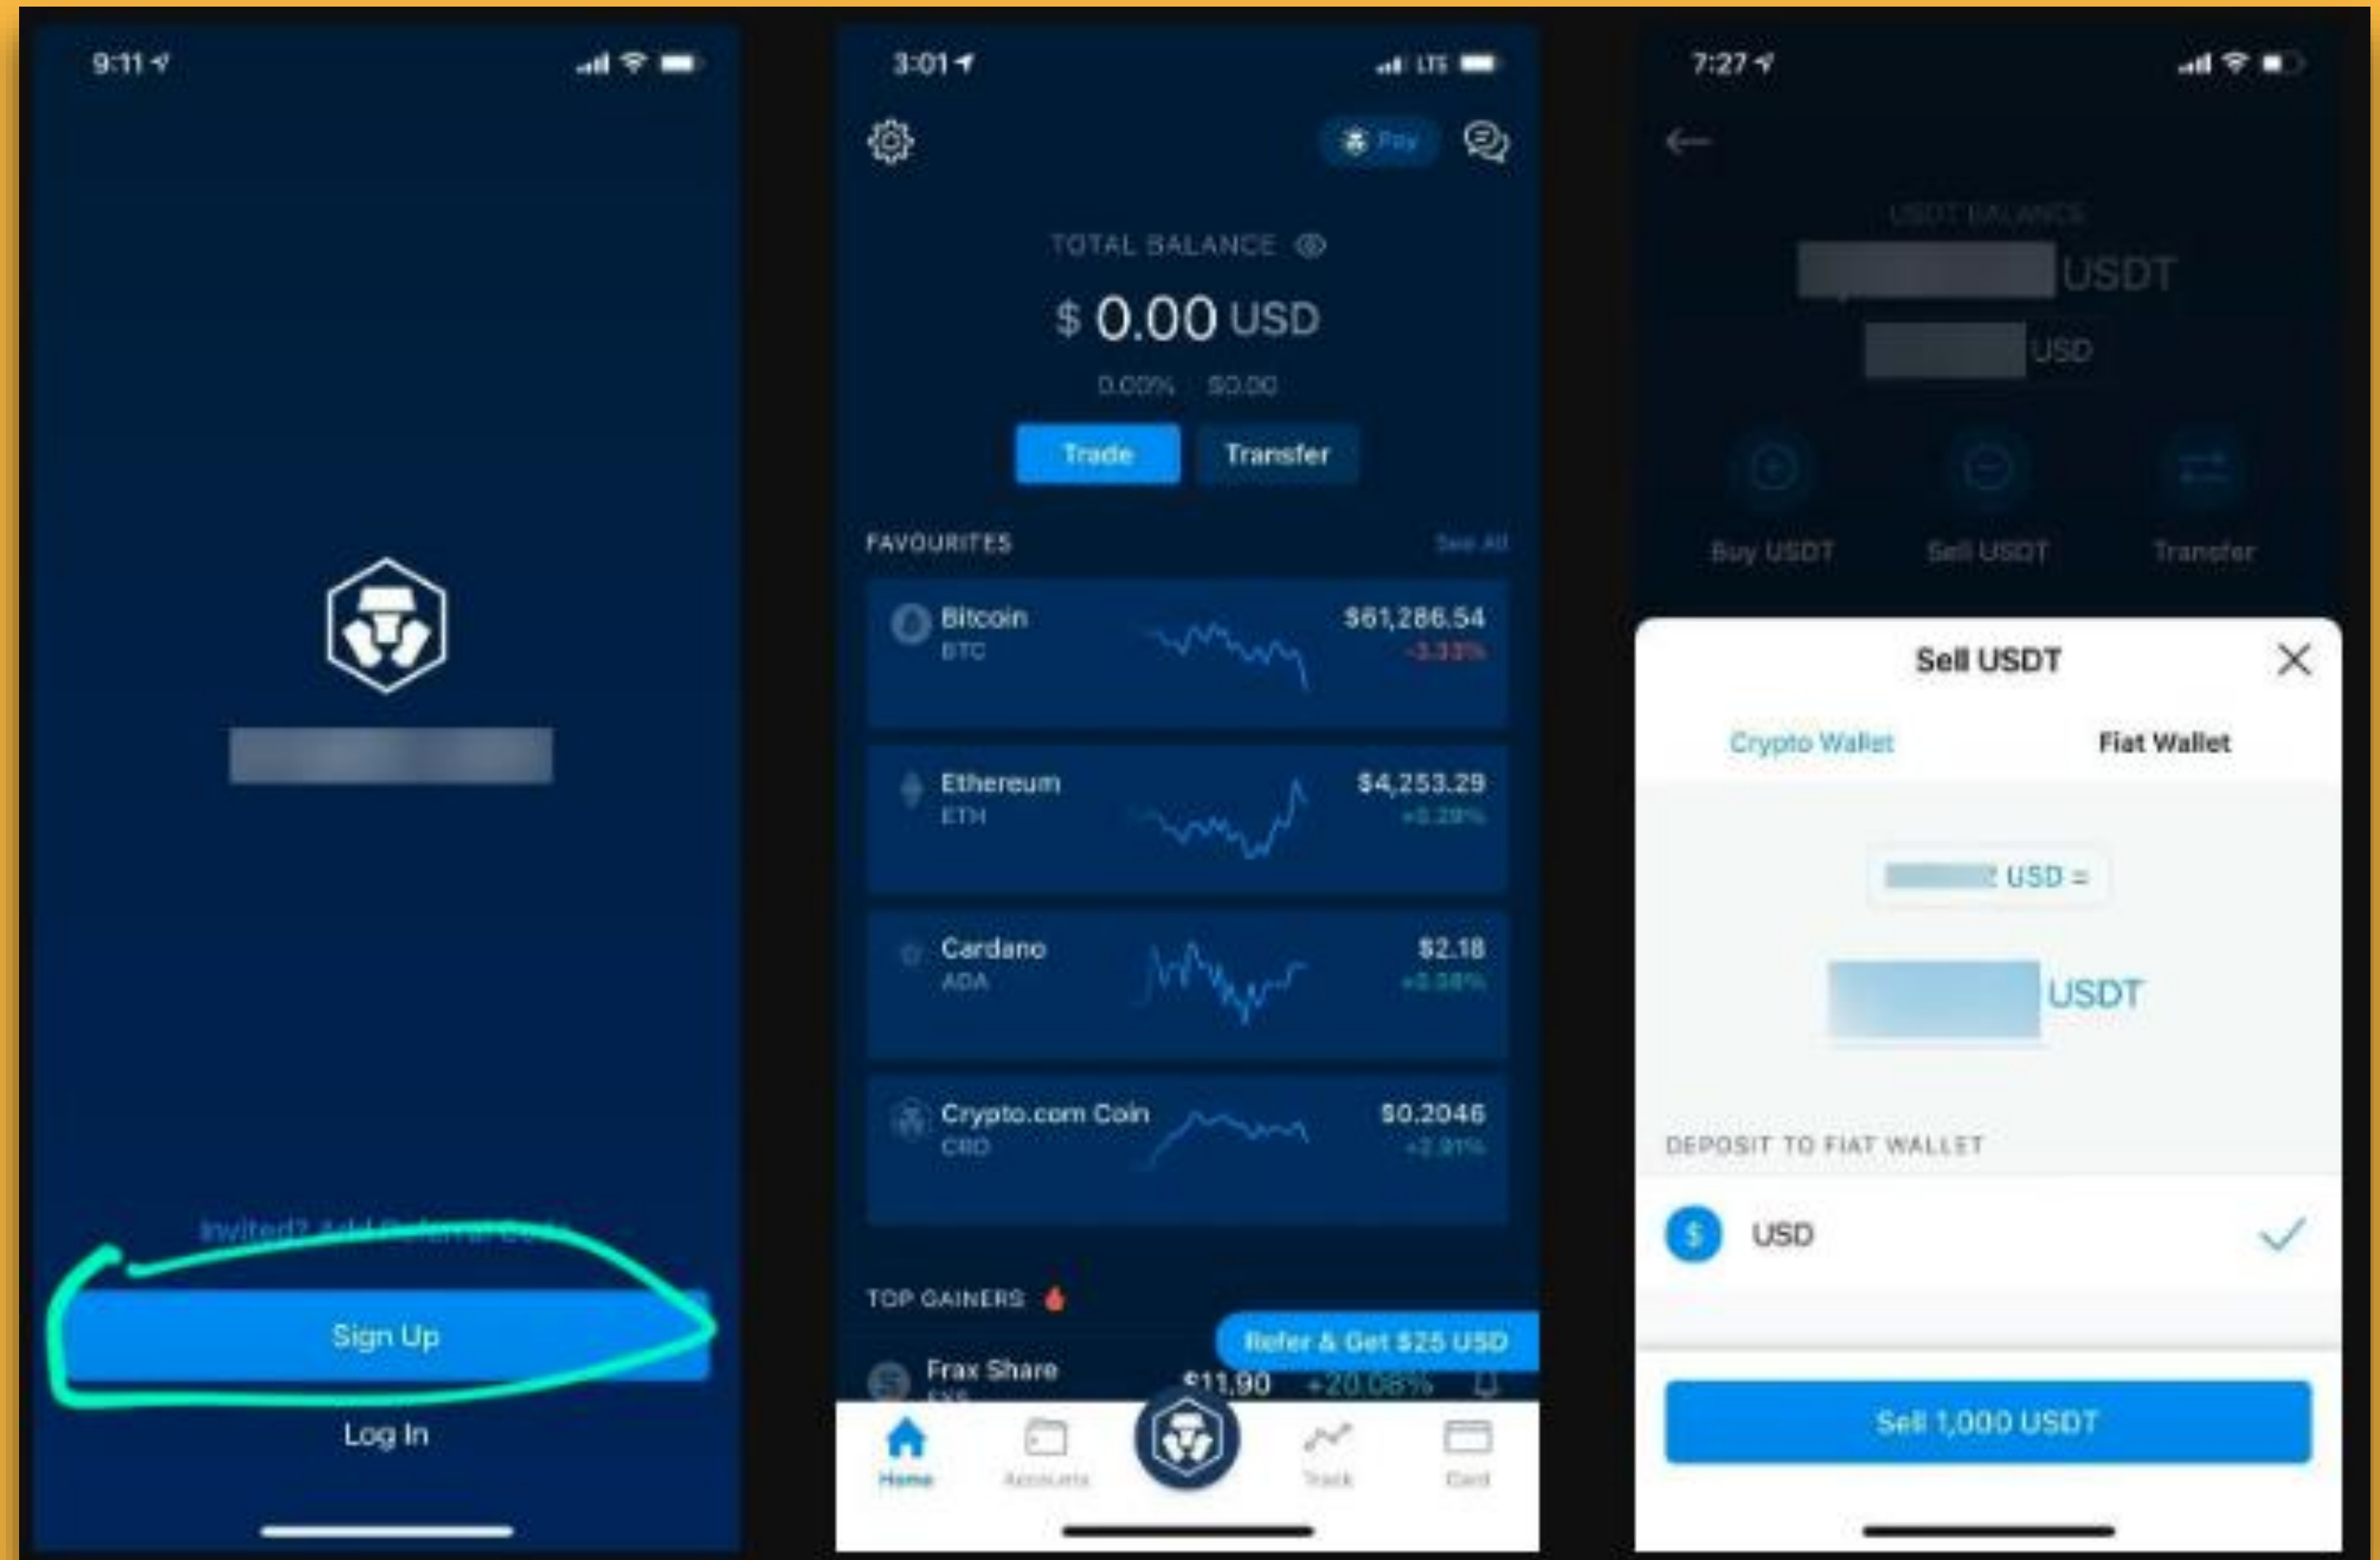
9:11

Invited? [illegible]

Sign Up

Log In

3:01

Pay

TOTAL BALANCE

$ 0.00 USD

0.00% $0.00

Trade

Transfer

FAVOURITES

See All

Bitcoin
BTC
$61,286.54
-3.33%

Ethereum
ETH
$4,253.29
+0.29%

Cardano
ADA
$2.18
+0.38%

Crypto.com Coin
CRO
$0.2046
+2.91%

TOP GAINERS

Refer & Get $25 USD

Frax Share
FXS
$11.90
+20.08%

Home
Accounts
Track
Card

7:27

USDT BALANCE

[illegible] USDT

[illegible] USD

Buy USDT
Sell USDT
Transfer

Sell USDT

Crypto Wallet
Fiat Wallet

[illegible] USD =

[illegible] USDT

DEPOSIT TO FIAT WALLET

USD

Sell 1,000 USDT